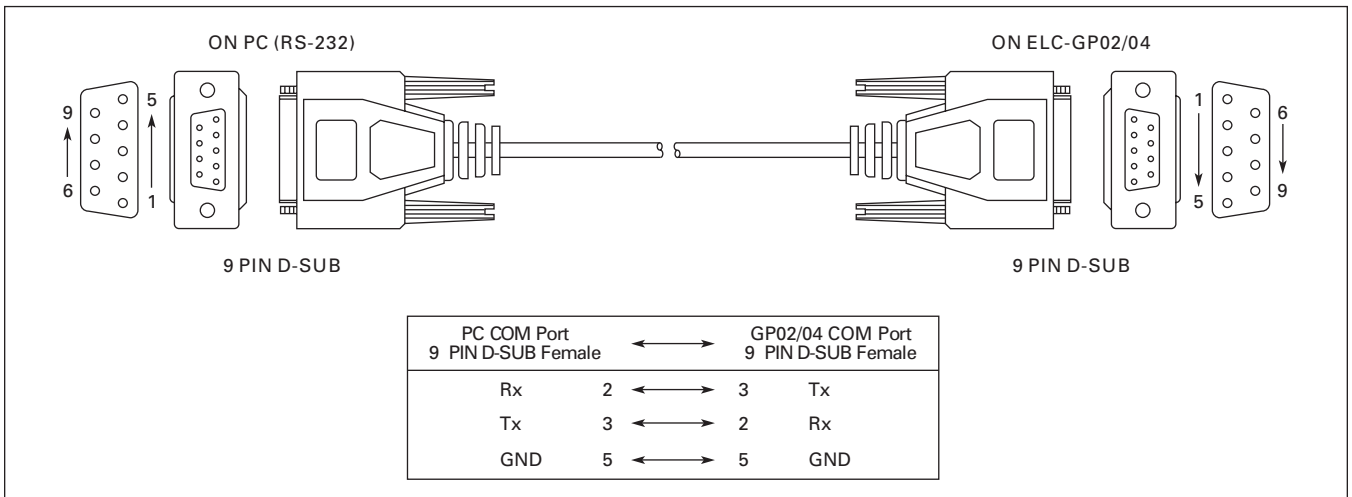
ON PC (RS-232)

9 5 6 1

ON ELC-GP02/04

1 6 5 9

9 PIN D-SUB

9 PIN D-SUB

| PC COM Port 9 PIN D-SUB Female | | ⟷ | | GP02/04 COM Port 9 PIN D-SUB Female |
|---|---|---|---|---|
| Rx | 2 | ⟷ | 3 | Tx |
| Tx | 3 | ⟷ | 2 | Rx |
| GND | 5 | ⟷ | 5 | GND |